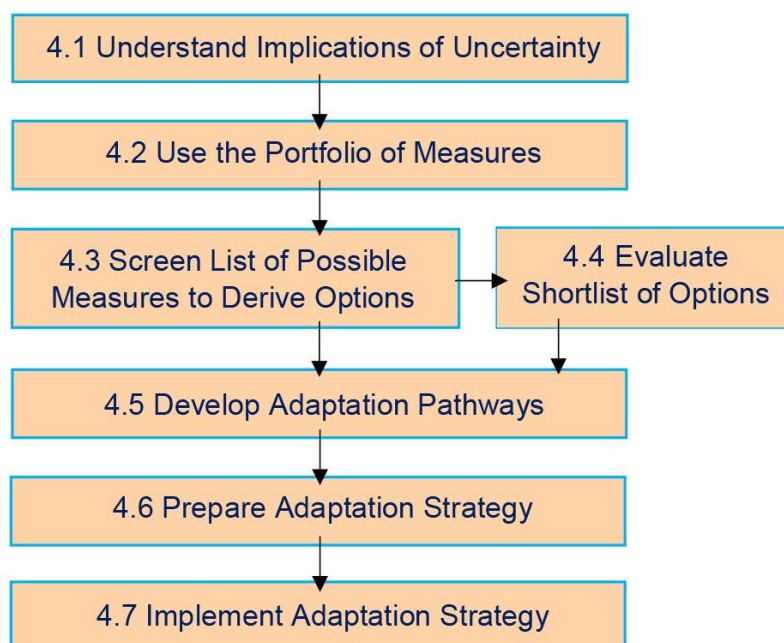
4.1 Understand Implications of Uncertainty

4.2 Use the Portfolio of Measures

4.3 Screen List of Possible Measures to Derive Options

4.4 Evaluate Shortlist of Options

4.5 Develop Adaptation Pathways

4.6 Prepare Adaptation Strategy

4.7 Implement Adaptation Strategy